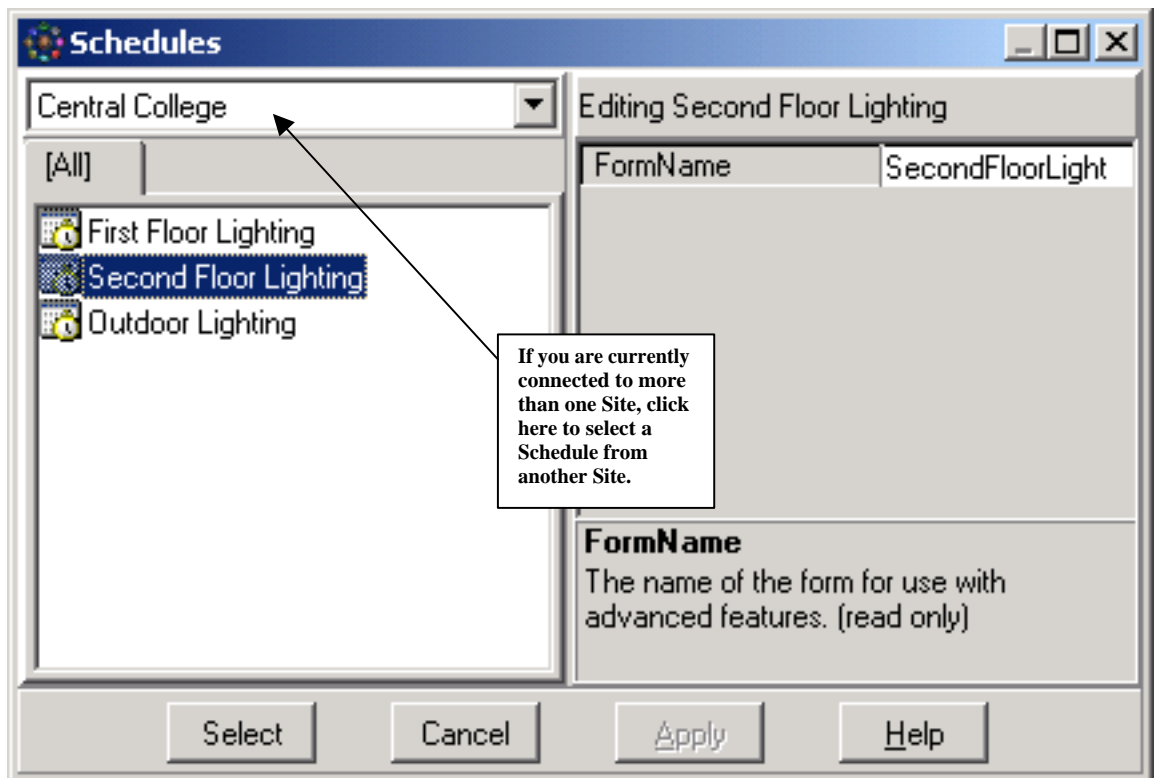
Schedules

Central College

[All]

First Floor Lighting
Second Floor Lighting
Outdoor Lighting

Editing Second Floor Lighting

| FormName | SecondFloorLight |
|---|---|

If you are currently connected to more than one Site, click here to select a Schedule from another Site.

FormName
The name of the form for use with advanced features. (read only)

Select Cancel Apply Help